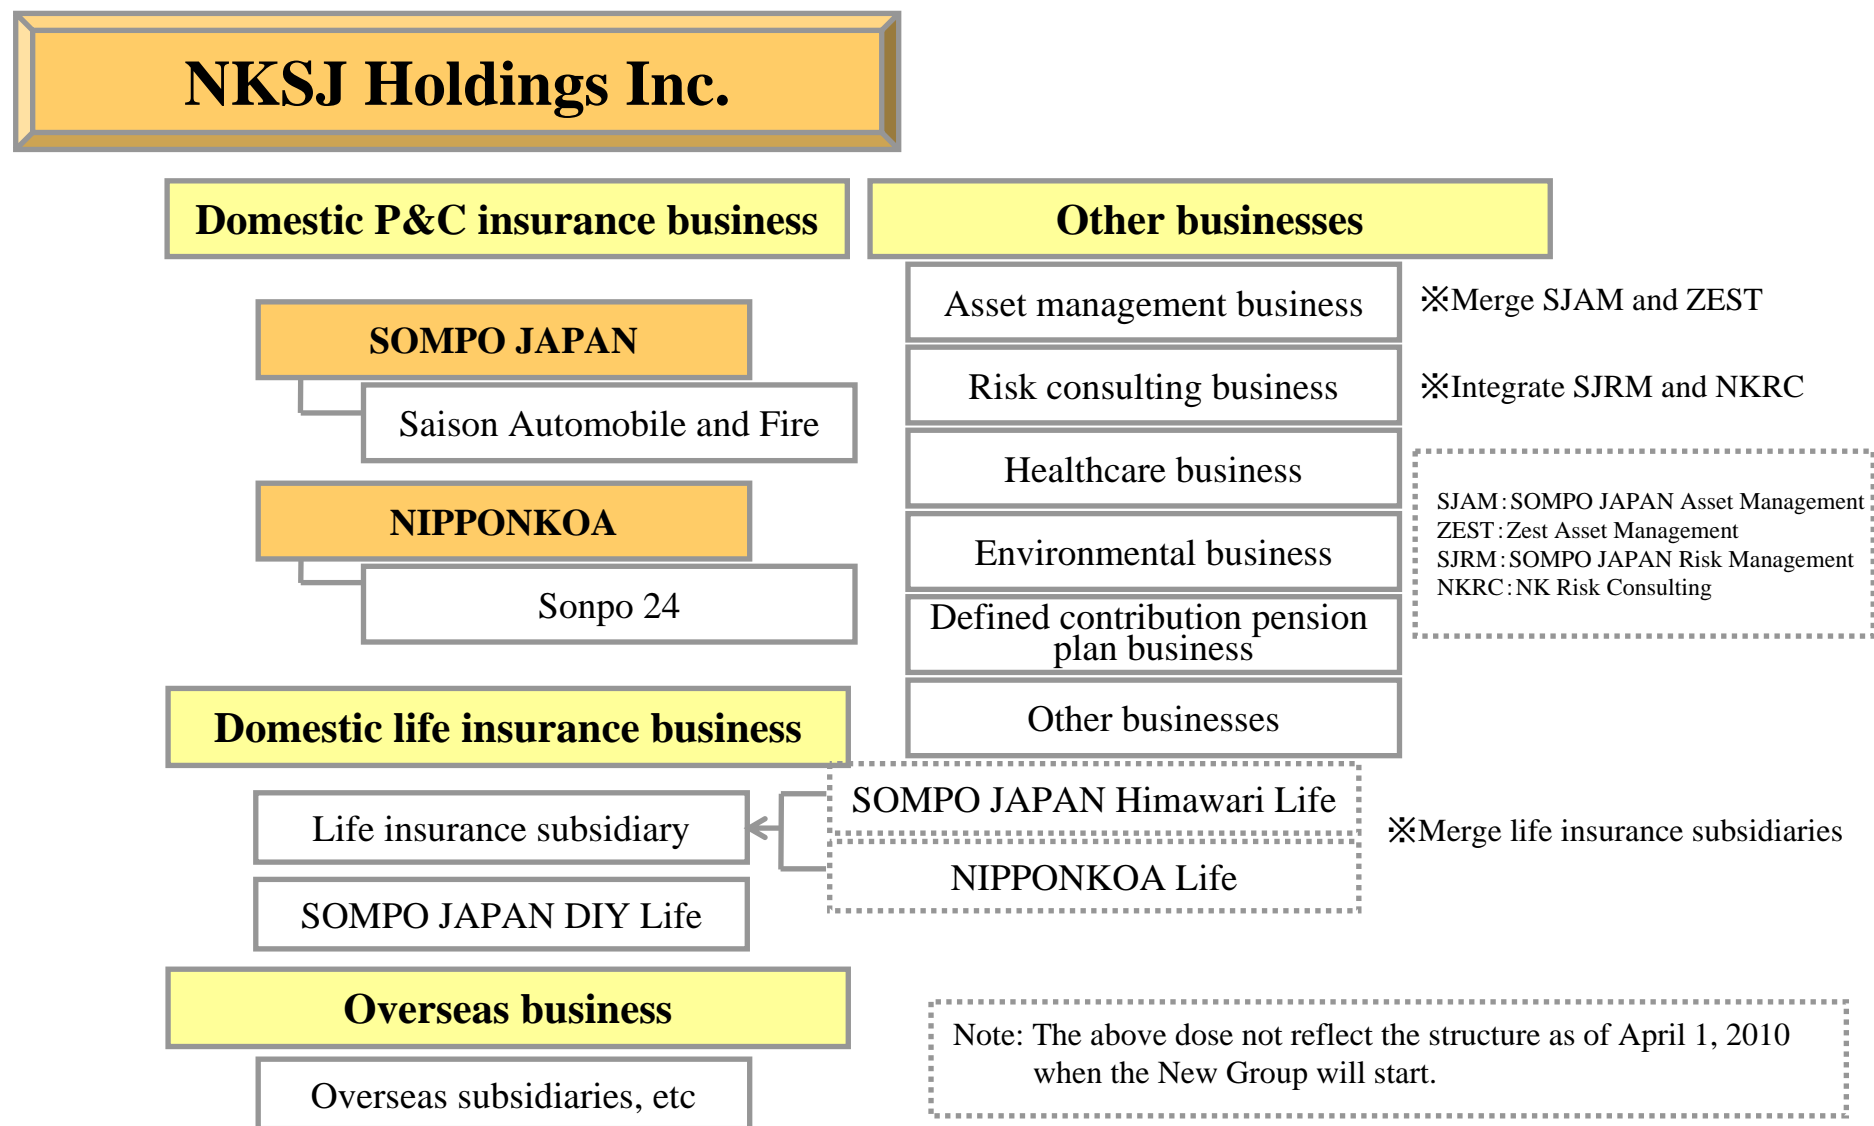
NKSJ Holdings Inc.

Domestic P&C insurance business

SOMPO JAPAN

Saison Automobile and Fire

NIPPONKOA

Sonpo 24

Domestic life insurance business

Life insurance subsidiary

SOMPO JAPAN DIY Life

Overseas business

Overseas subsidiaries, etc

Other businesses

Asset management business

※Merge SJAM and ZEST

Risk consulting business

※Integrate SJRM and NKRC

Healthcare business

Environmental business

Defined contribution pension plan business

Other businesses

SJAM : SOMPO JAPAN Asset Management
ZEST : Zest Asset Management
SJRM : SOMPO JAPAN Risk Management
NKRC : NK Risk Consulting

SOMPO JAPAN Himawari Life

NIPPONKOA Life

※Merge life insurance subsidiaries

Note: The above dose not reflect the structure as of April 1, 2010 when the New Group will start.